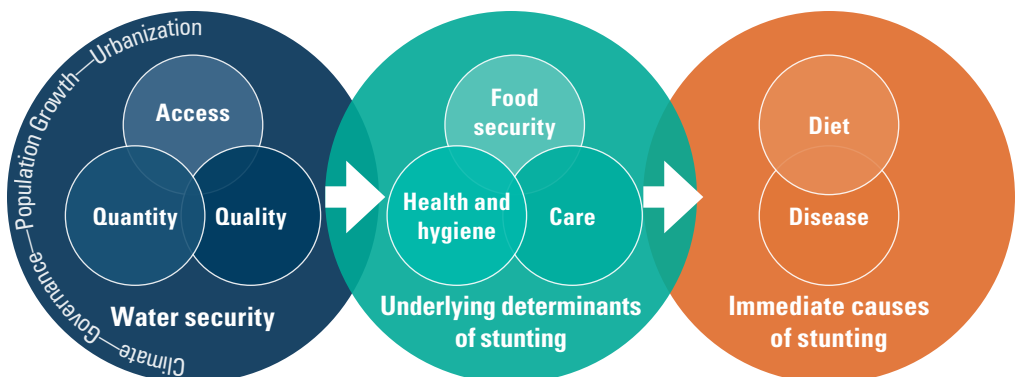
Urbanization
Population Growth—Urbanization
Climate—Governance—

Access
Quantity
Quality
Water security

Food security
Health and hygiene
Care
Underlying determinants of stunting

Diet
Disease
Immediate causes of stunting